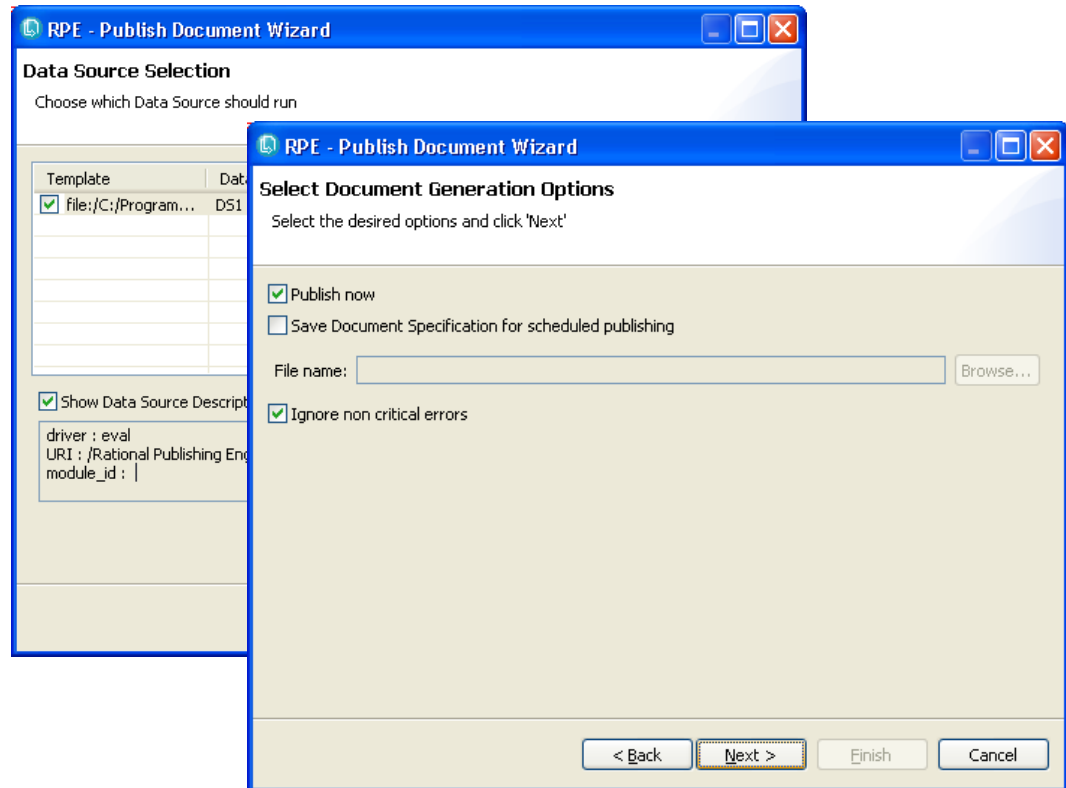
RPE - Publish Document Wizard

Data Source Selection

Choose which Data Source should run

| Template | Data |
|---|---|
| file:/C:/Program... | DS1 |

Show Data Source Descript

driver : eval
URI : /Rational Publishing Eng
module_id :

RPE - Publish Document Wizard

Select Document Generation Options

Select the desired options and click 'Next'

Publish now

Save Document Specification for scheduled publishing

File name:

Browse...

Ignore non critical errors

< Back

Next >

Finish

Cancel